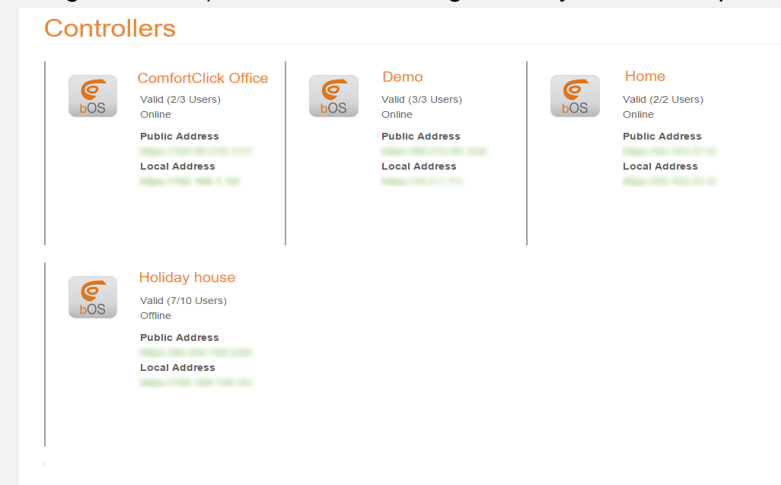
Controllers

bOS
ComfortClick Office
Valid (2/3 Users)
Online
Public Address
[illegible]
Local Address
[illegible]

bOS
Demo
Valid (3/3 Users)
Online
Public Address
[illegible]
Local Address
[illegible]

bOS
Home
Valid (2/2 Users)
Online
Public Address
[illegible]
Local Address
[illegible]

bOS
Holiday house
Valid (7/10 Users)
Offline
Public Address
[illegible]
Local Address
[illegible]